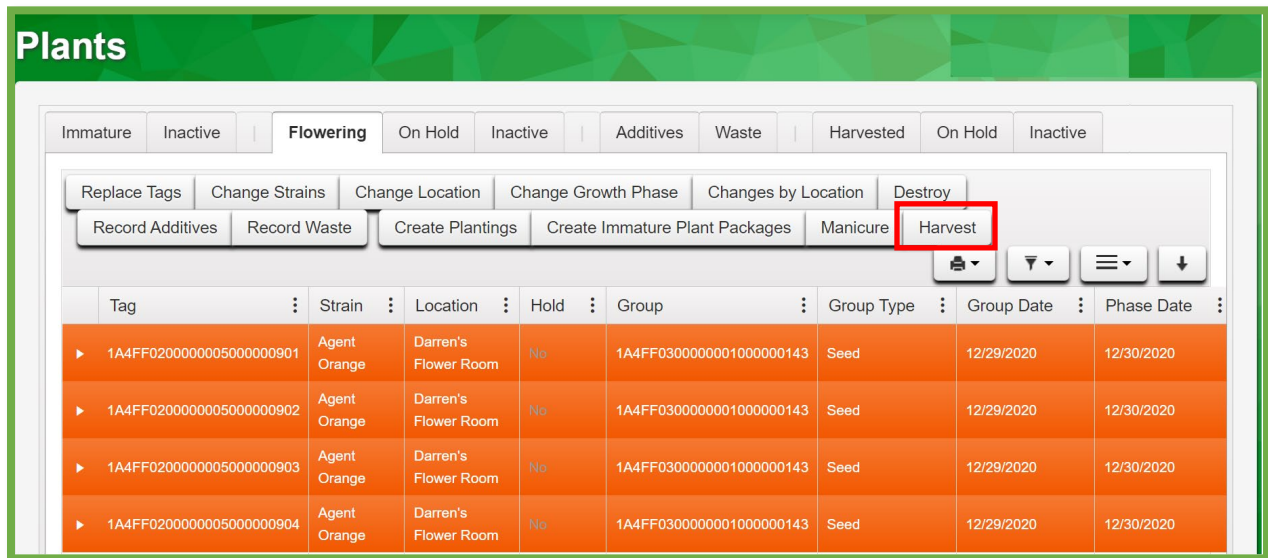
Plants

Immature | Inactive | Flowering | On Hold | Inactive | Additives | Waste | Harvested | On Hold | Inactive

Replace Tags | Change Strains | Change Location | Change Growth Phase | Changes by Location | Destroy

Record Additives | Record Waste | Create Plantings | Create Immature Plant Packages | Manicure | Harvest

| | Tag | Strain | Location | Hold | Group | Group Type | Group Date | Phase Date |
|---|---|---|---|---|---|---|---|---|
| ▸ | 1A4FF0200000005000000901 | Agent Orange | Darren's Flower Room | No | 1A4FF0300000001000000143 | Seed | 12/29/2020 | 12/30/2020 |
| ▸ | 1A4FF0200000005000000902 | Agent Orange | Darren's Flower Room | No | 1A4FF0300000001000000143 | Seed | 12/29/2020 | 12/30/2020 |
| ▸ | 1A4FF0200000005000000903 | Agent Orange | Darren's Flower Room | No | 1A4FF0300000001000000143 | Seed | 12/29/2020 | 12/30/2020 |
| ▸ | 1A4FF0200000005000000904 | Agent Orange | Darren's Flower Room | No | 1A4FF0300000001000000143 | Seed | 12/29/2020 | 12/30/2020 |